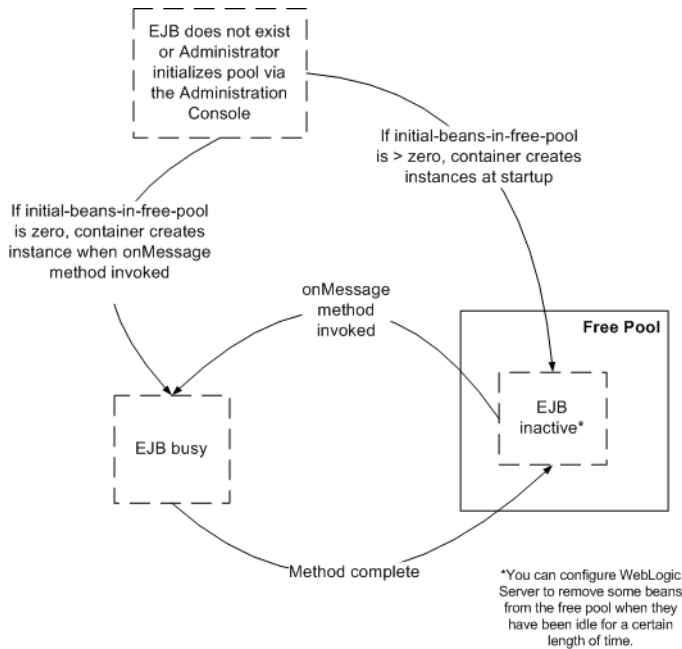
EJB does not exist or Administrator initializes pool via the Administration Console

If initial-beans-in-free-pool is > zero, container creates instances at startup

If initial-beans-in-free-pool is zero, container creates instance when onMessage method invoked

onMessage method invoked

Free Pool

EJB inactive*

EJB busy

Method complete

*You can configure WebLogic Server to remove some beans from the free pool when they have been idle for a certain length of time.